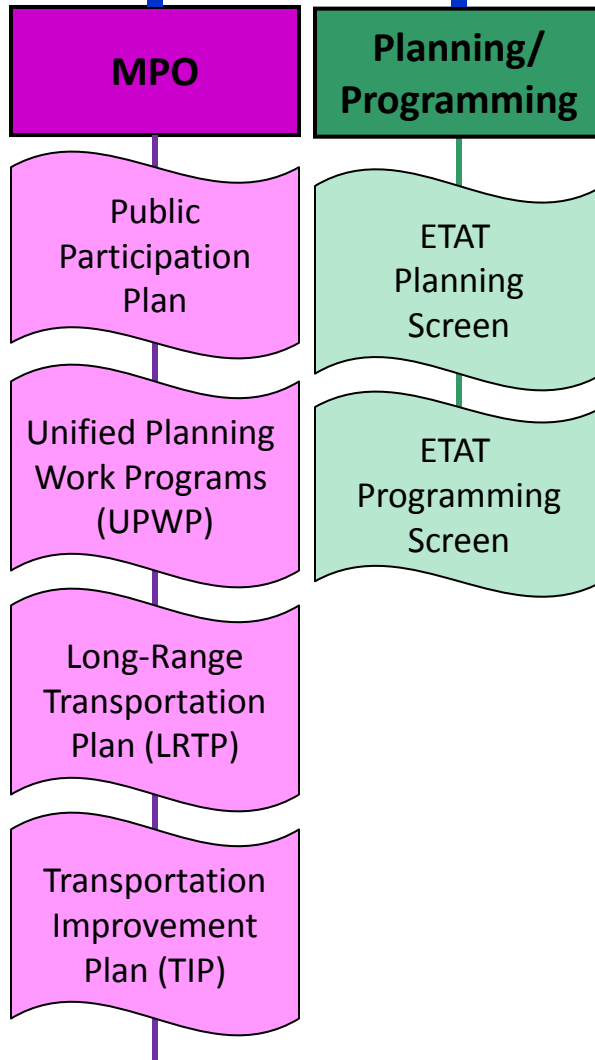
MPO

Planning/ Programming

Public Participation Plan

Unified Planning Work Programs (UPWP)

Long-Range Transportation Plan (LRTP)

Transportation Improvement Plan (TIP)

ETAT Planning Screen

ETAT Programming Screen